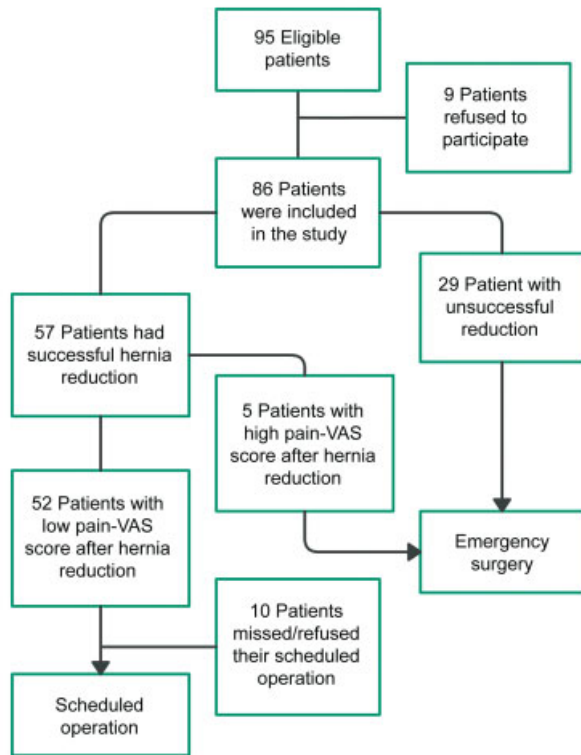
95 Eligible patients

9 Patients refused to participate

86 Patients were included in the study

57 Patients had successful hernia reduction

29 Patient with unsuccessful reduction

5 Patients with high pain-VAS score after hernia reduction

52 Patients with low pain-VAS score after hernia reduction

Emergency surgery

10 Patients missed/refused their scheduled operation

Scheduled operation